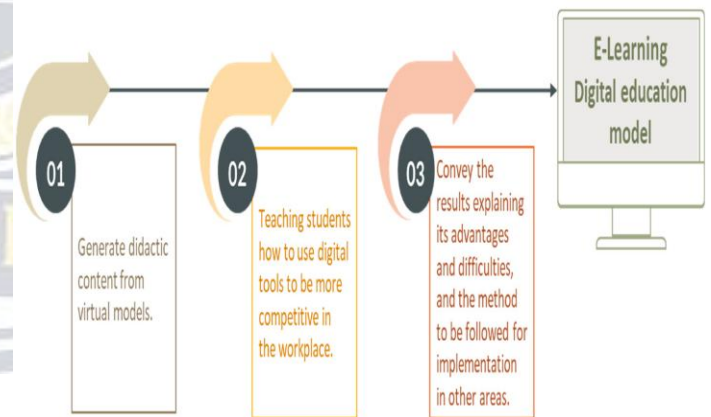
E-Learning Digital education model

01

Generate didactic content from virtual models.

02

Teaching students how to use digital tools to be more competitive in the workplace.

03

Convey the results explaining its advantages and difficulties, and the method to be followed for implementation in other areas.